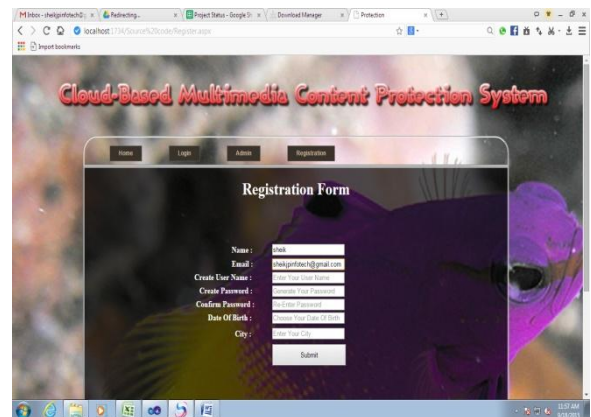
M Inbox - sheikjinfotech@ × | Redirecting... × | Project Status - Google Sh × | Download Manager × | Protection × | +

localhost:1734/Source%20code/Register.aspx

Import bookmarks

Cloud-Based Multimedia Content Protection System

Home | Login | Admin | Registration

Registration Form

Name : sheik

Email : sheikjinfotech@gmail.com

Create User Name : Enter Your User Name

Create Password : Generate Your Password

Confirm Password : Re-Enter Password

Date Of Birth : Choose Your Date Of Birth

City : Enter Your City

Submit

11:57 AM